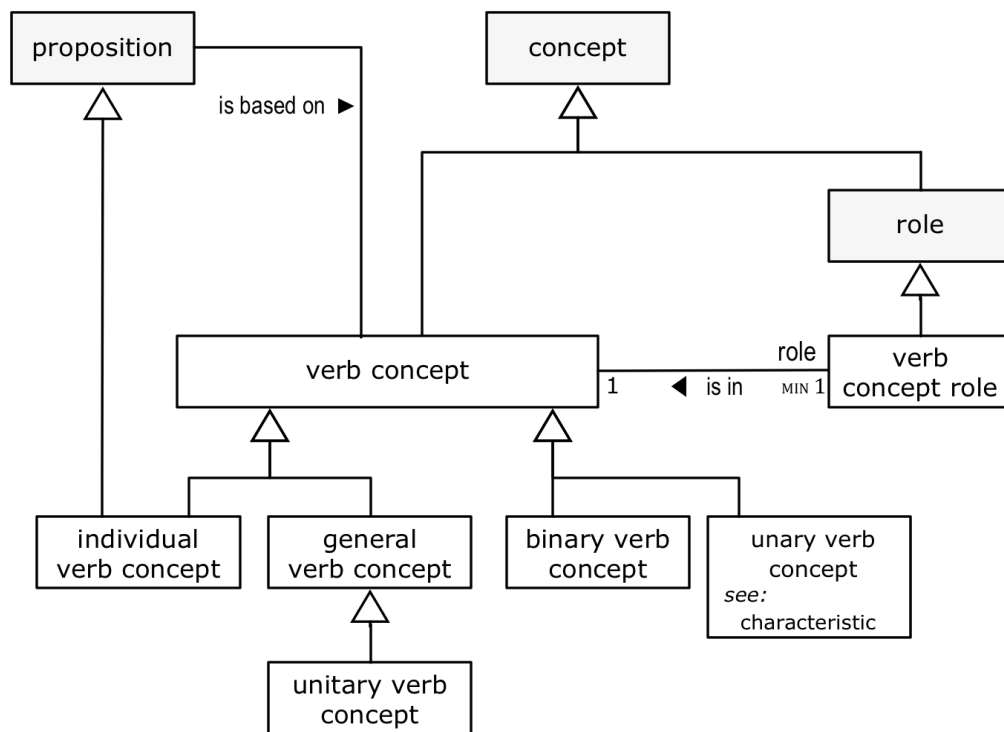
proposition

concept

is based on ►

role

verb concept

role

verb concept role

1

◄ is in

MIN 1

individual verb concept

general verb concept

binary verb concept

unary verb concept
*see:* characteristic

unitary verb concept